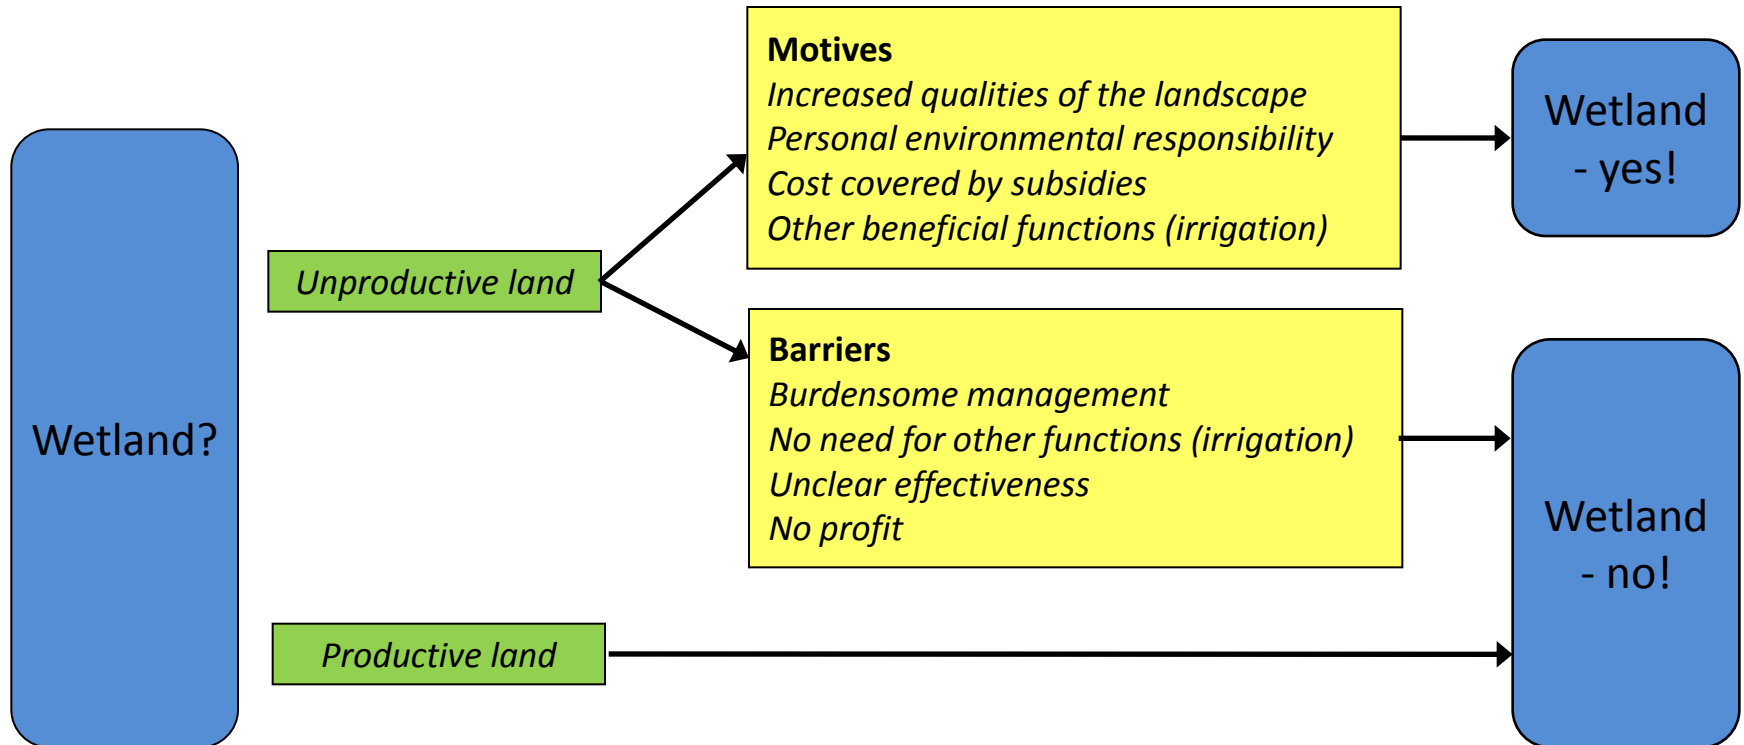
Wetland?

Unproductive land

Motives
Increased qualities of the landscape
Personal environmental responsibility
Cost covered by subsidies
Other beneficial functions (irrigation)

Wetland - yes!

Barriers
Burdensome management
No need for other functions (irrigation)
Unclear effectiveness
No profit

Productive land

Wetland - no!